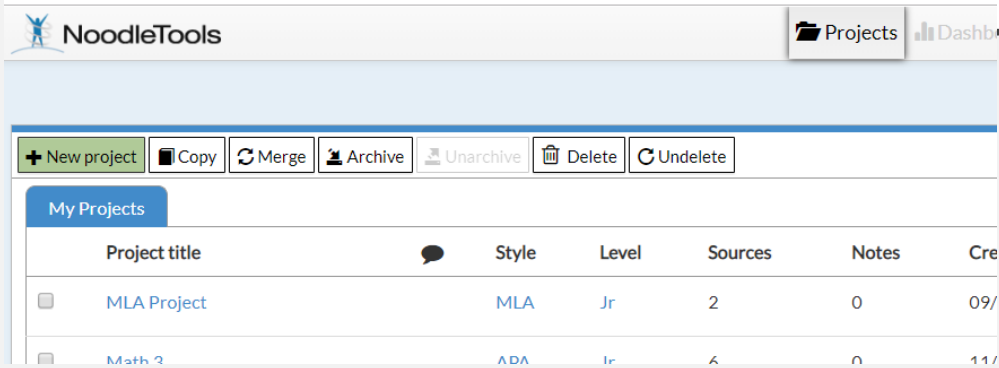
NoodleTools

Projects Dashb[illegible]

New project Copy Merge Archive Unarchive Delete Undelete

My Projects

| | Project title | | Style | Level | Sources | Notes | Cre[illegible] |
|---|---|---|---|---|---|---|---|
| | MLA Project | | MLA | Jr | 2 | 0 | 09/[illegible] |
| | Math 3 | | APA | Jr | 6 | 0 | 11/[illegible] |